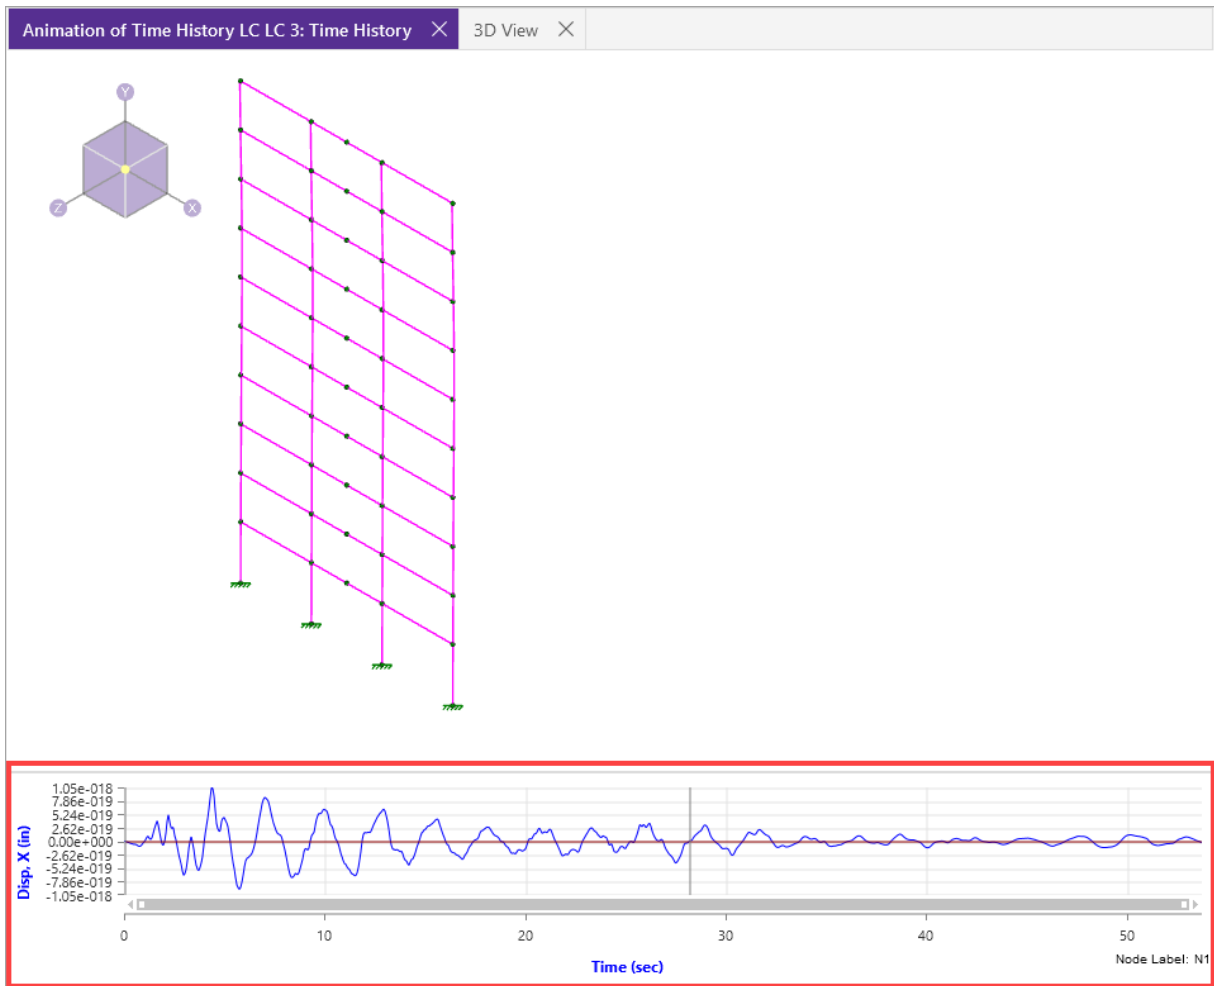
Animation of Time History LC LC 3: Time History
3D View

Y
Z
X

1.05e-018
7.86e-019
5.24e-019
2.62e-019
0.00e+000
-2.62e-019
-5.24e-019
-7.86e-019
-1.05e-018

Disp. X (in)

0
10
20
30
40
50

Time (sec)

Node Label: N1